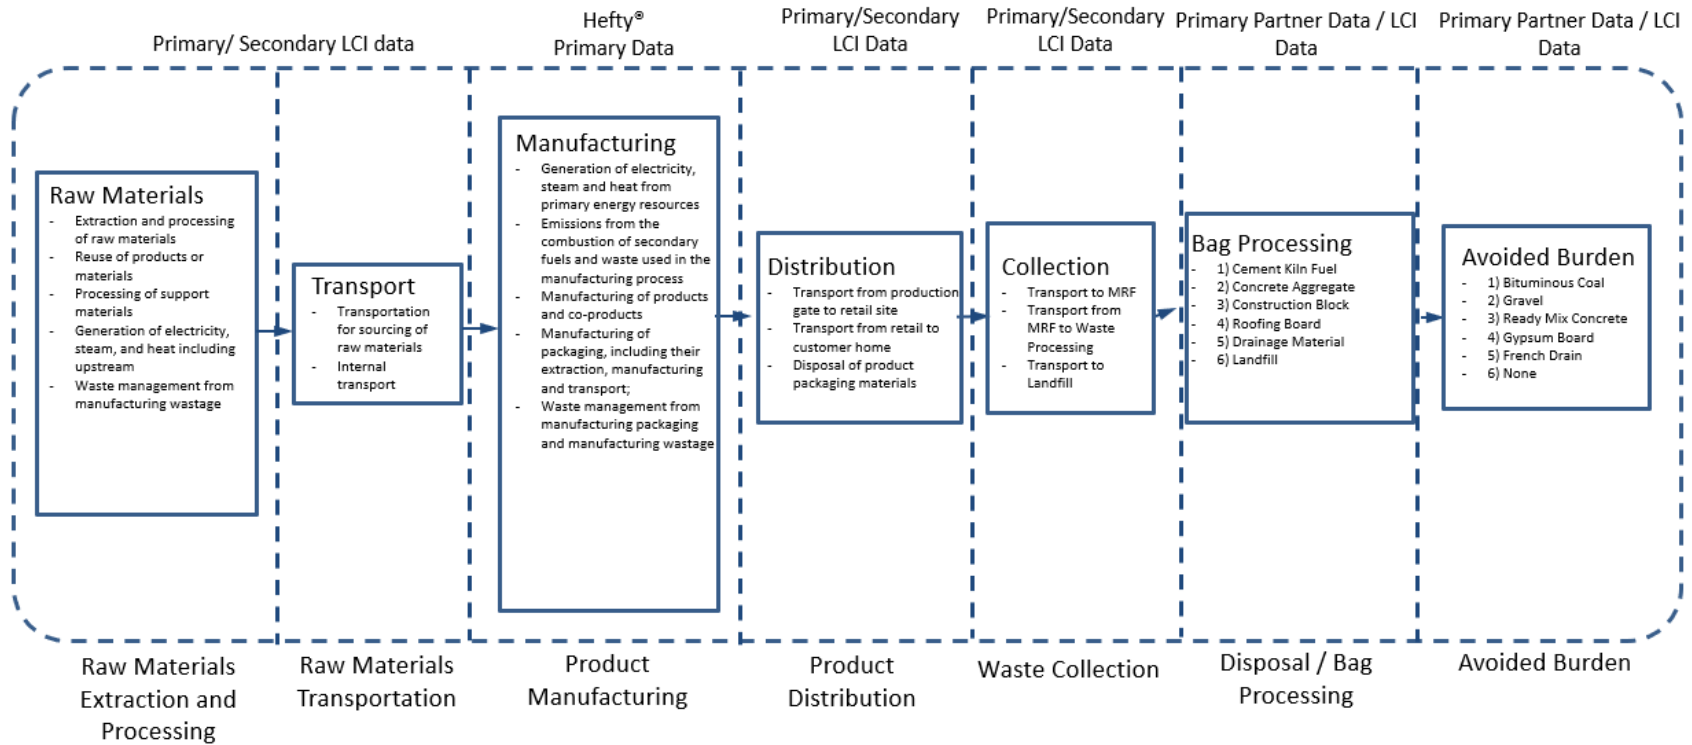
Primary/ Secondary LCI data

Hefty®
Primary Data

Primary/Secondary
LCI Data

Primary/Secondary
LCI Data

Primary Partner Data / LCI
Data

Primary Partner Data / LCI
Data

Raw Materials
- Extraction and processing of raw materials
- Reuse of products or materials
- Processing of support materials
- Generation of electricity, steam, and heat including upstream
- Waste management from manufacturing wastage

Transport
- Transportation for sourcing of raw materials
- Internal transport

Manufacturing
- Generation of electricity, steam and heat from primary energy resources
- Emissions from the combustion of secondary fuels and waste used in the manufacturing process
- Manufacturing of products and co-products
- Manufacturing of packaging, including their extraction, manufacturing and transport;
- Waste management from manufacturing packaging and manufacturing wastage

Distribution
- Transport from production gate to retail site
- Transport from retail to customer home
- Disposal of product packaging materials

Collection
- Transport to MRF
- Transport from MRF to Waste Processing
- Transport to Landfill

Bag Processing
- 1) Cement Kiln Fuel
- 2) Concrete Aggregate
- 3) Construction Block
- 4) Roofing Board
- 5) Drainage Material
- 6) Landfill

Avoided Burden
- 1) Bituminous Coal
- 2) Gravel
- 3) Ready Mix Concrete
- 4) Gypsum Board
- 5) French Drain
- 6) None

Raw Materials Extraction and Processing

Raw Materials Transportation

Product Manufacturing

Product Distribution

Waste Collection

Disposal / Bag Processing

Avoided Burden